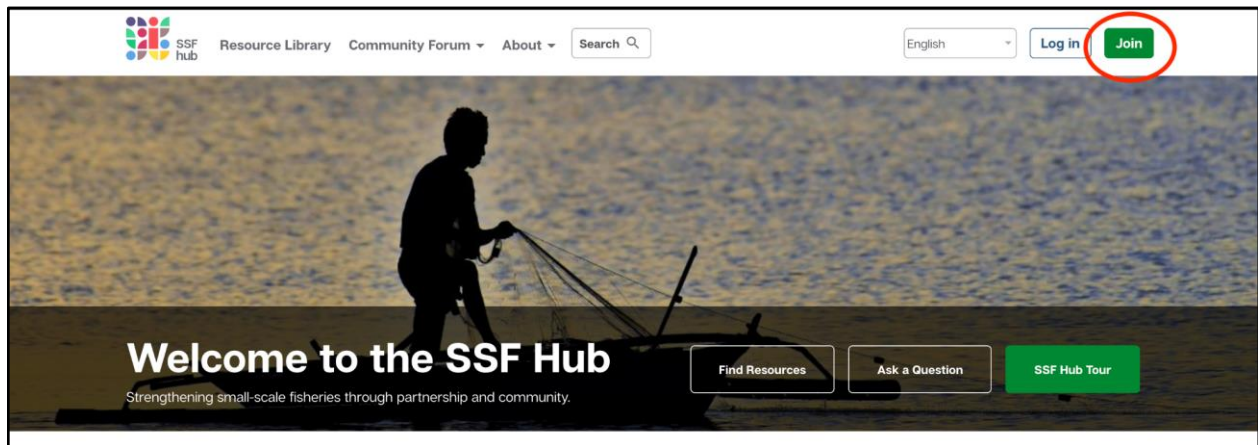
SSF hub Resource Library Community Forum About Search

English Log in Join

Welcome to the SSF Hub

Strengthening small-scale fisheries through partnership and community.

Find Resources Ask a Question SSF Hub Tour